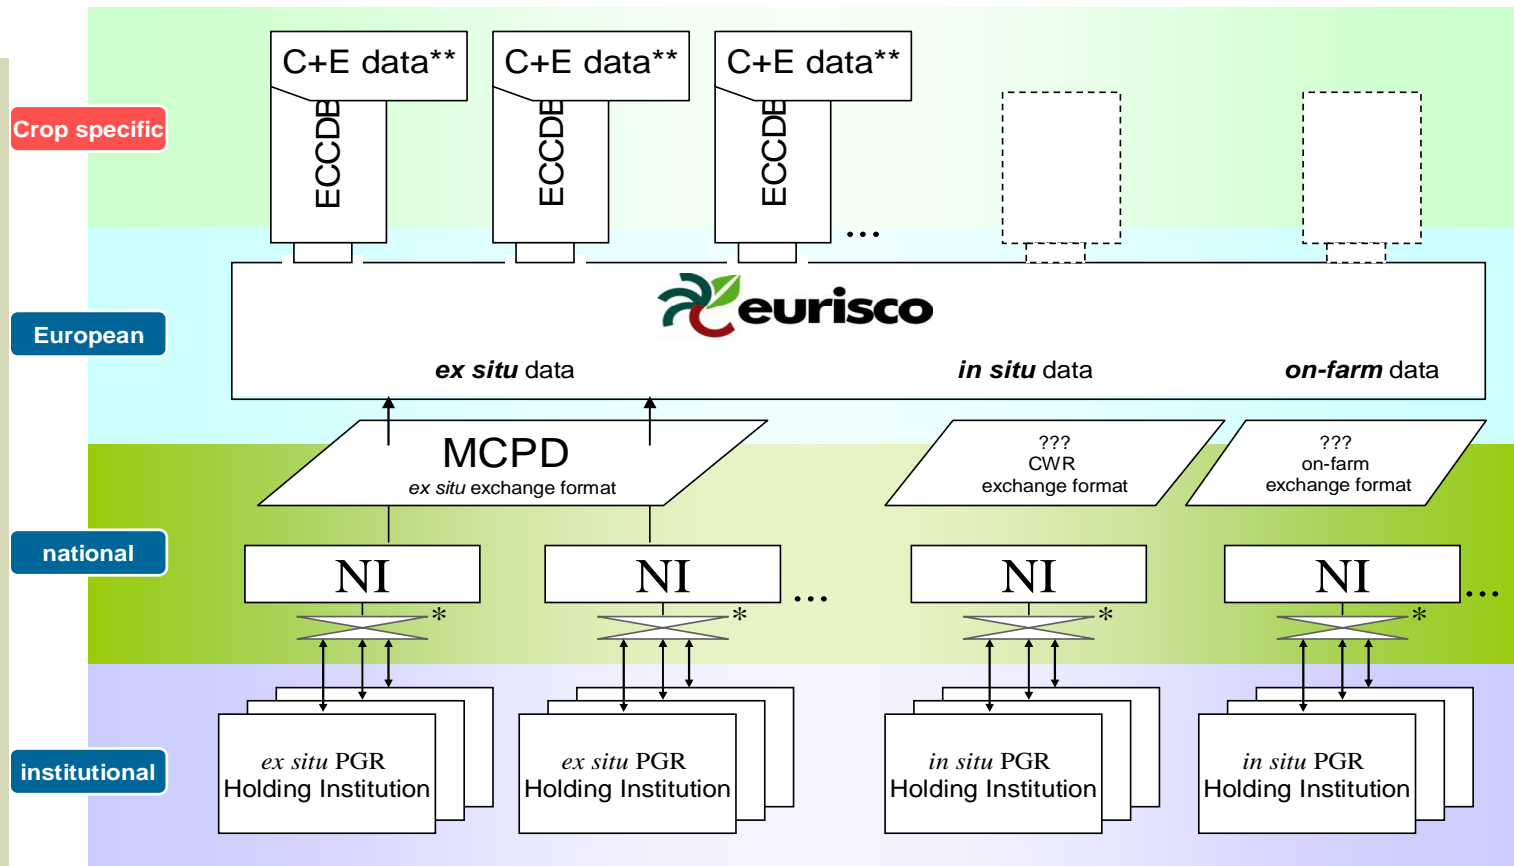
Crop specific

C+E data**

ECCDB

C+E data**

ECCDB

C+E data**

ECCDB

...

European

eurisco

ex situ data

in situ data

on-farm data

MCPD
ex situ exchange format

???
CWR
exchange format

???
on-farm
exchange format

national

NI

*

NI

*

...

NI

*

NI

*

...

institutional

ex situ PGR
Holding Institution

ex situ PGR
Holding Institution

in situ PGR
Holding Institution

in situ PGR
Holding Institution